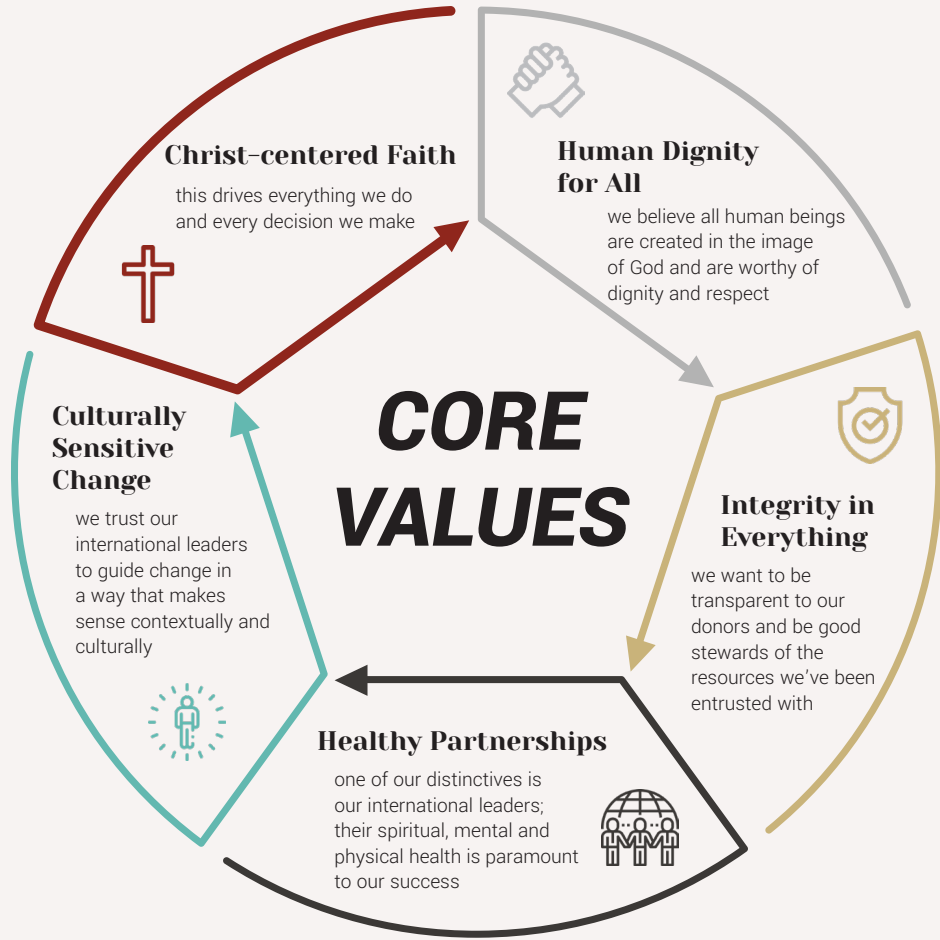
Christ-centered Faith

this drives everything we do and every decision we make

Human Dignity for All

we believe all human beings are created in the image of God and are worthy of dignity and respect

CORE VALUES

Culturally Sensitive Change

we trust our international leaders to guide change in a way that makes sense contextually and culturally

Integrity in Everything

we want to be transparent to our donors and be good stewards of the resources we've been entrusted with

Healthy Partnerships

one of our distinctives is our international leaders; their spiritual, mental and physical health is paramount to our success